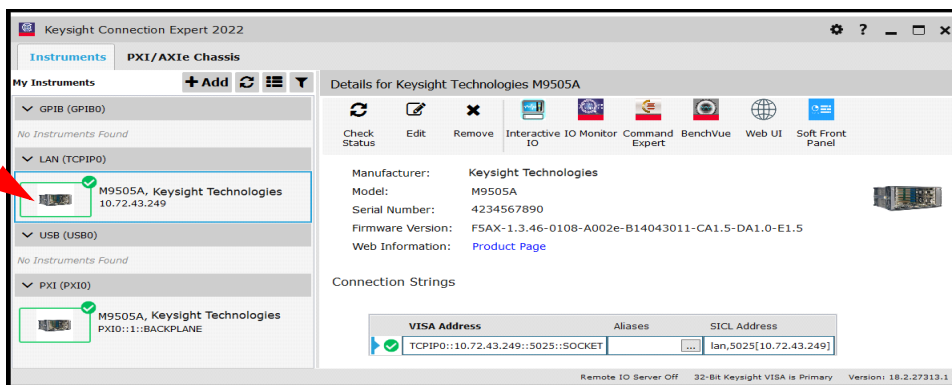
Keysight Connection Expert 2022

Instruments | PXI/AXIe Chassis

My Instruments
+ Add

GPIB (GPIB0)
No Instruments Found

LAN (TCPIP0)
M9505A, Keysight Technologies
10.72.43.249

USB (USB0)
No Instruments Found

PXI (PXI0)
M9505A, Keysight Technologies
PXI0::1::BACKPLANE

Details for Keysight Technologies M9505A

Check Status | Edit | Remove | Interactive IO | IO Monitor | Command Expert | BenchVue | Web UI | Soft Front Panel

Manufacturer: Keysight Technologies
Model: M9505A
Serial Number: 4234567890
Firmware Version: F5AX-1.3.46-0108-A002e-B14043011-CA1.5-DA1.0-E1.5
Web Information: Product Page

Connection Strings

| VISA Address | Aliases | SICL Address |
|---|---|---|
| TCPIP0::10.72.43.249::5025::SOCKET | ... | lan,5025[10.72.43.249] |

Remote IO Server Off    32-Bit Keysight VISA is Primary    Version: 18.2.27313.1